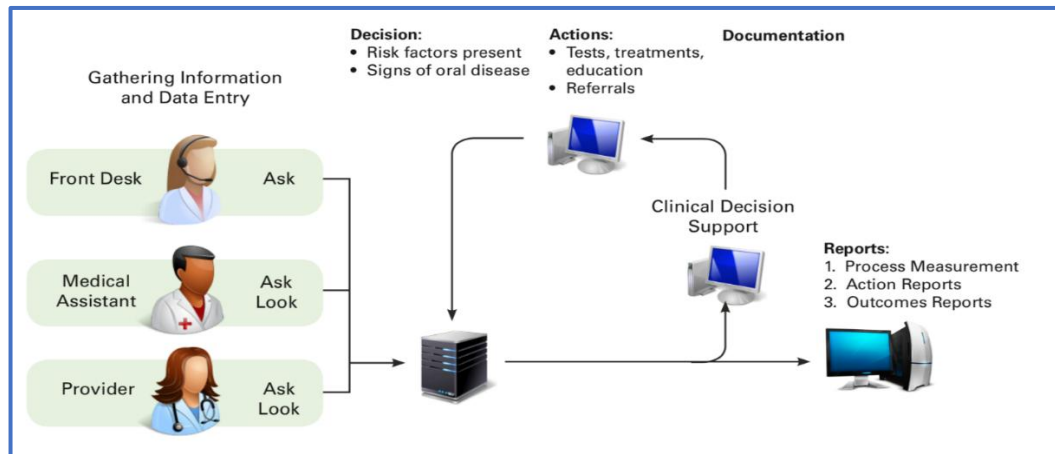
Decision:
• Risk factors present
• Signs of oral disease

Actions:
• Tests, treatments, education
• Referrals

Documentation

Gathering Information and Data Entry

Front Desk Ask

Medical Assistant Ask Look

Provider Ask Look

Clinical Decision Support

Reports:
1. Process Measurement
2. Action Reports
3. Outcomes Reports